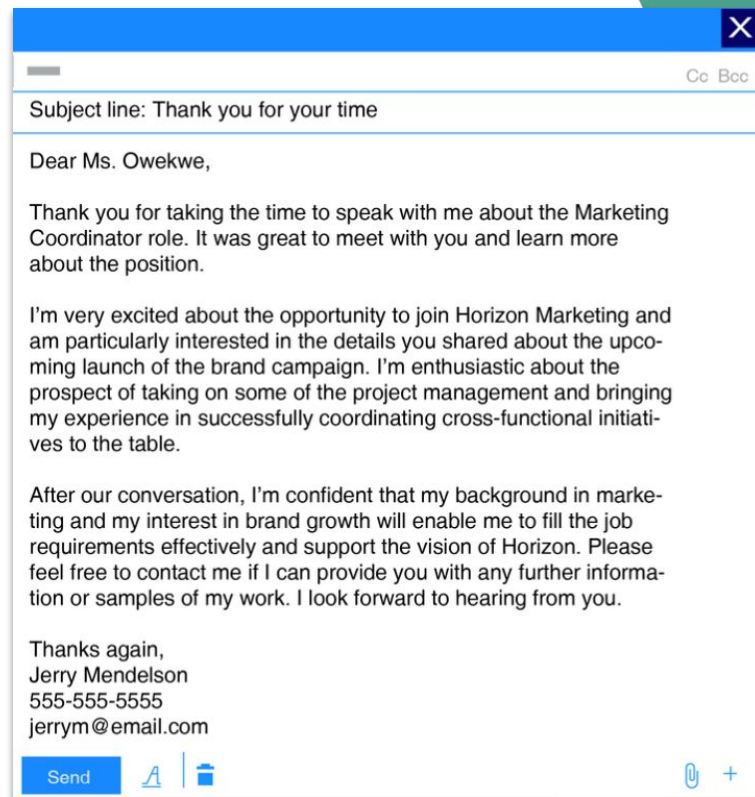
X

Cc Bcc

Subject line: Thank you for your time

Dear Ms. Owekwe,

Thank you for taking the time to speak with me about the Marketing Coordinator role. It was great to meet with you and learn more about the position.

I'm very excited about the opportunity to join Horizon Marketing and am particularly interested in the details you shared about the upcoming launch of the brand campaign. I'm enthusiastic about the prospect of taking on some of the project management and bringing my experience in successfully coordinating cross-functional initiatives to the table.

After our conversation, I'm confident that my background in marketing and my interest in brand growth will enable me to fill the job requirements effectively and support the vision of Horizon. Please feel free to contact me if I can provide you with any further information or samples of my work. I look forward to hearing from you.

Thanks again,
Jerry Mendelson
555-555-5555
jerrym@email.com

Send A +